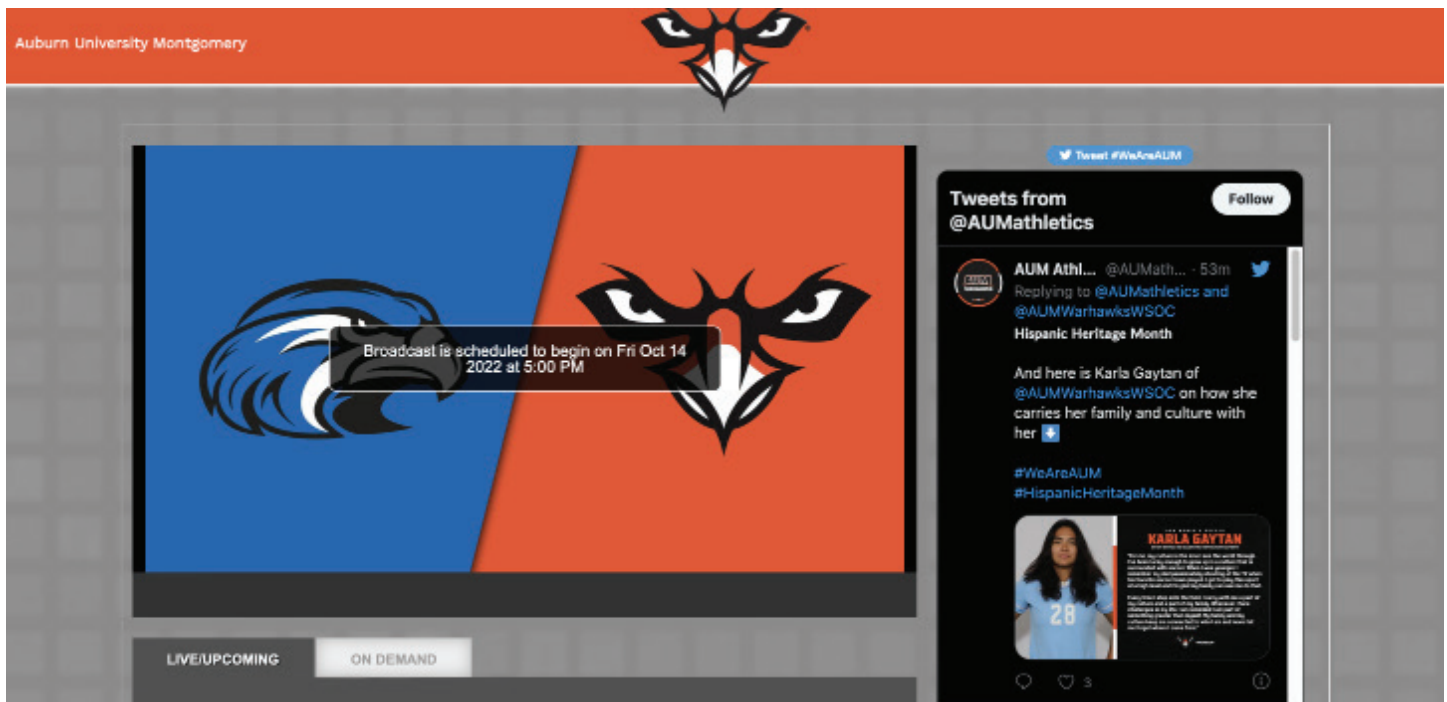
Auburn University Montgomery

Broadcast is scheduled to begin on Fri Oct 14 2022 at 5:00 PM

LIVE/UPCOMING

ON DEMAND

Tweet #WeAreAUM

Tweets from @AUMathletics

Follow

AUM Athl... @AUMath... · 53m

Replying to @AUMathletics and @AUMWarhawksWSOC

Hispanic Heritage Month

And here is Karla Gaytan of @AUMWarhawksWSOC on how she carries her family and culture with her ⬇

#WeAreAUM
#HispanicHeritageMonth

KARLA GAYTAN

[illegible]

28

3